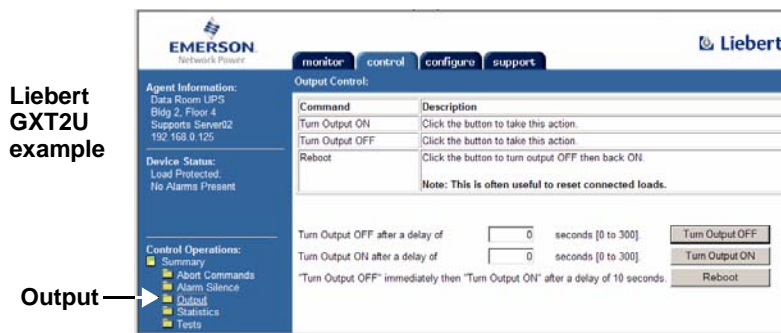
Liebert GXT2U example

EMERSON
Network Power

Liebert

monitor | control | configure | support

Agent Information:
Data Room UPS
Bldg 2, Floor 4
Supports Server02
192.168.0.125

Device Status:
Load Protected:
No Alarms Present

Control Operations:
Summary
Abort Commands
Alarm Silence
Output
Statistics
Tests

Output

Output Control:

| Command | Description |
|---|---|
| Turn Output ON | Click the button to take this action. |
| Turn Output OFF | Click the button to take this action. |
| Reboot | Click the button to turn output OFF then back ON. Note: This is often useful to reset connected loads. |

Turn Output OFF after a delay of 0 seconds [0 to 300]. Turn Output OFF
Turn Output ON after a delay of 0 seconds [0 to 300]. Turn Output ON
"Turn Output OFF" immediately then "Turn Output ON" after a delay of 10 seconds. Reboot